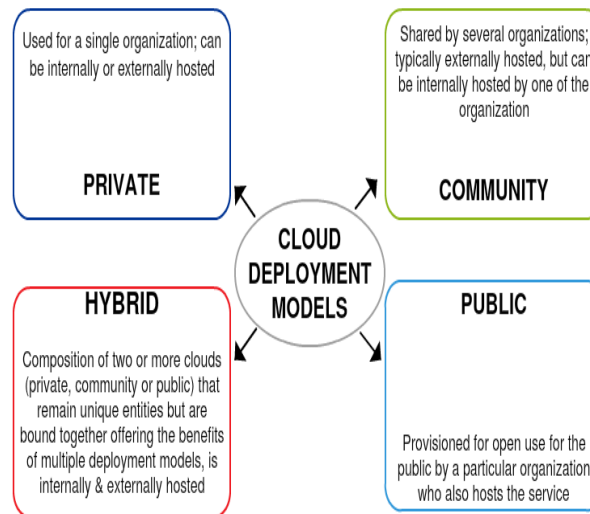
Used for a single organization; can be internally or externally hosted

PRIVATE

Shared by several organizations; typically externally hosted, but can be internally hosted by one of the organization

COMMUNITY

CLOUD DEPLOYMENT MODELS

HYBRID

Composition of two or more clouds (private, community or public) that remain unique entities but are bound together offering the benefits of multiple deployment models, is internally & externally hosted

PUBLIC

Provisioned for open use for the public by a particular organization who also hosts the service